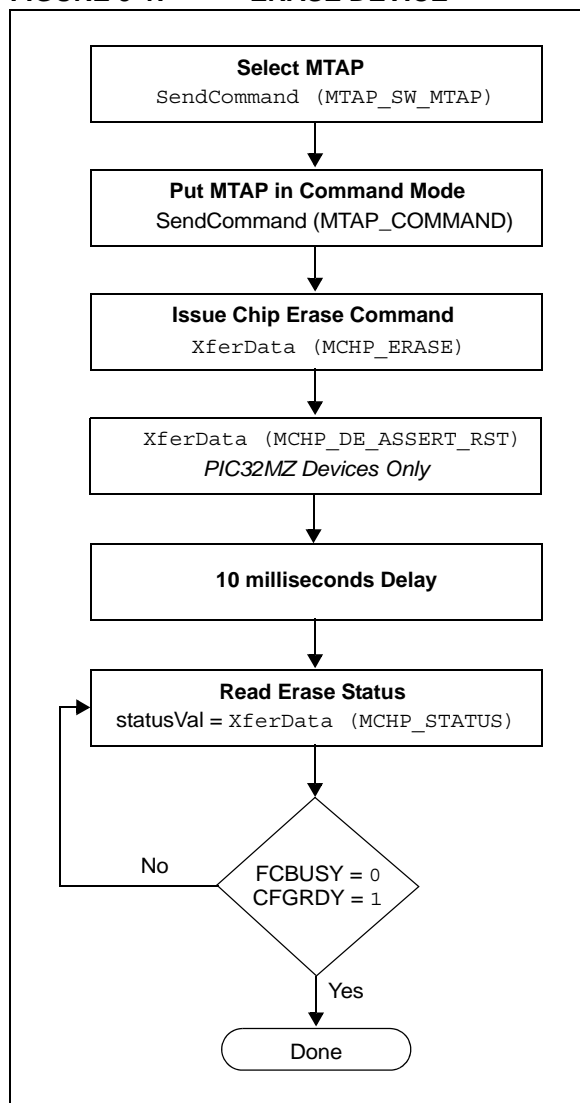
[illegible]

Select MTAP
SendCommand (MTAP_SW_MTAP)

Put MTAP in Command Mode
SendCommand (MTAP_COMMAND)

Issue Chip Erase Command
XferData (MCHP_ERASE)

XferData (MCHP_DE_ASSERT_RST)
PIC32MZ Devices Only

10 milliseconds Delay

Read Erase Status
statusVal = XferData (MCHP_STATUS)

No

FCBUSY = 0
CFGRDY = 1

Yes

Done